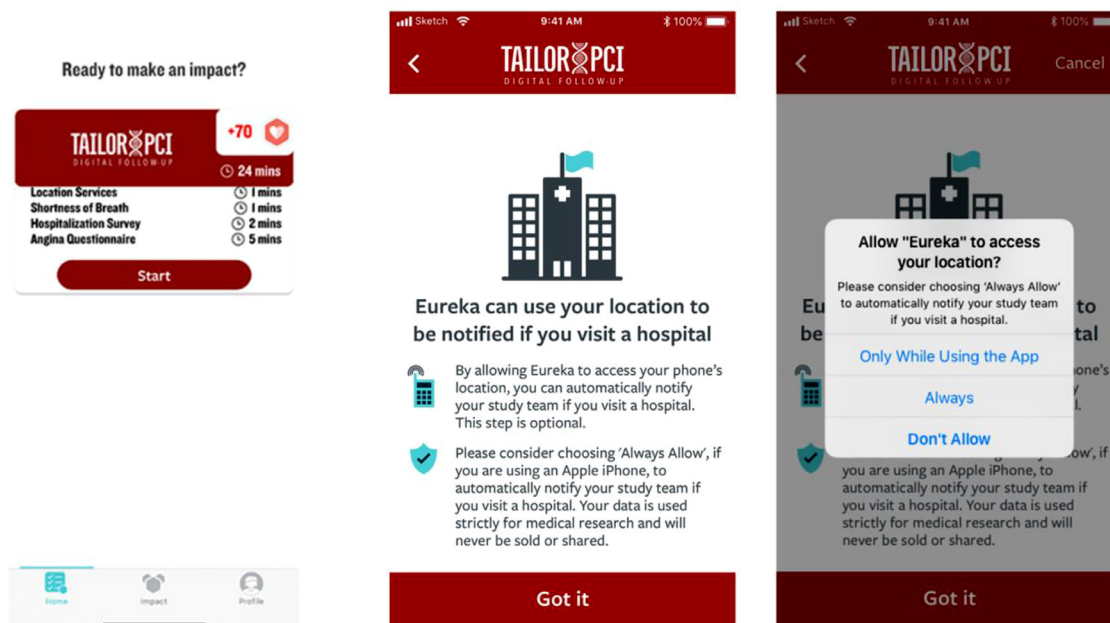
Ready to make an impact?

TAILOR PCI
DIGITAL FOLLOW-UP

+70

24 mins

Location Services 1 mins
Shortness of Breath 1 mins
Hospitalization Survey 2 mins
Angina Questionnaire 5 mins

Start

Home Impact Profile

Sketch 9:41 AM 100%

TAILOR PCI
DIGITAL FOLLOW-UP

Eureka can use your location to be notified if you visit a hospital

By allowing Eureka to access your phone's location, you can automatically notify your study team if you visit a hospital. This step is optional.

Please consider choosing 'Always Allow', if you are using an Apple iPhone, to automatically notify your study team if you visit a hospital. Your data is used strictly for medical research and will never be sold or shared.

Got it

Sketch 9:41 AM 100%

TAILOR PCI
DIGITAL FOLLOW-UP

Cancel

Allow "Eureka" to access your location?

Please consider choosing 'Always Allow' to automatically notify your study team if you visit a hospital.

Only While Using the App

Always

Don't Allow

Eu to
be tal

one's
l.

ow', if you are using an Apple iPhone, to automatically notify your study team if you visit a hospital. Your data is used strictly for medical research and will never be sold or shared.

Got it